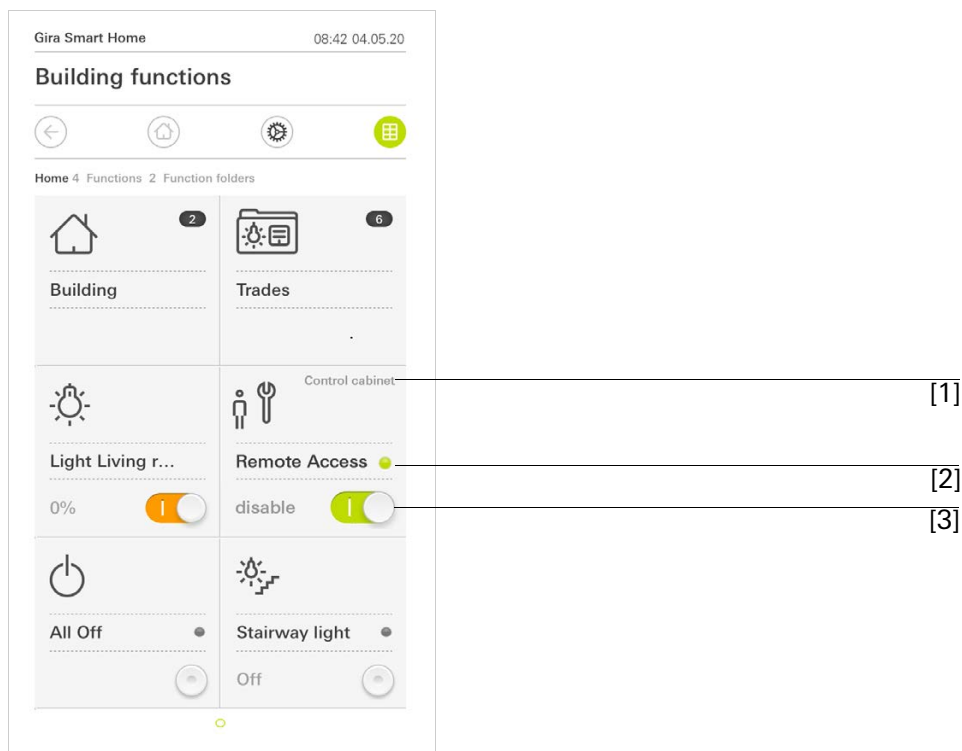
Gira Smart Home 08:42 04.05.20

Building functions

Home 4 Functions 2 Function folders

2

Building

6

Trades

Control cabinet

[1]

Light Living r...

0%

I

Remote Access

[2]

disable

I

[3]

All Off

Stairway light

Off